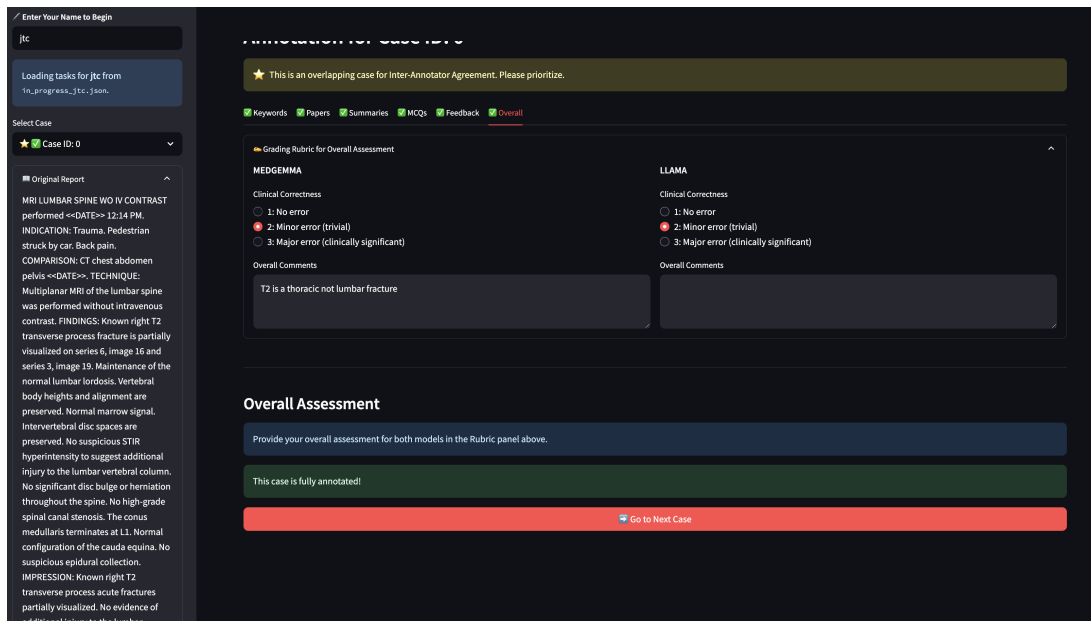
Enter Your Name to Begin

jtc

Loading tasks for jtc from in_progress_jtc.json.

Select Case

⭐✅ Case ID: 0

Original Report

MRI LUMBAR SPINE WO IV CONTRAST performed <<DATE>> 12:14 PM. INDICATION: Trauma. Pedestrian struck by car. Back pain. COMPARISON: CT chest abdomen pelvis <<DATE>>. TECHNIQUE: Multiplanar MRI of the lumbar spine was performed without intravenous contrast. FINDINGS: Known right T2 transverse process fracture is partially visualized on series 6, image 16 and series 3, image 19. Maintenance of the normal lumbar lordosis. Vertebral body heights and alignment are preserved. Normal marrow signal. Intervertebral disc spaces are preserved. No suspicious STIR hyperintensity to suggest additional injury to the lumbar vertebral column. No significant disc bulge or herniation throughout the spine. No high-grade spinal canal stenosis. The conus medullaris terminates at L1. Normal configuration of the cauda equina. No suspicious epidural collection. IMPRESSION: Known right T2 transverse process acute fractures partially visualized. No evidence of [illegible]

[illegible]

⭐ This is an overlapping case for Inter-Annotator Agreement. Please prioritize.

✅ Keywords ✅ Papers ✅ Summaries ✅ MCQs ✅ Feedback ✅ Overall

Grading Rubric for Overall Assessment

MEDGEMMA

Clinical Correctness

1: No error
2: Minor error (trivial)
3: Major error (clinically significant)

Overall Comments

T2 is a thoracic not lumbar fracture

LLAMA

Clinical Correctness

1: No error
2: Minor error (trivial)
3: Major error (clinically significant)

Overall Comments

Overall Assessment

Provide your overall assessment for both models in the Rubric panel above.

This case is fully annotated!

➡️ Go to Next Case